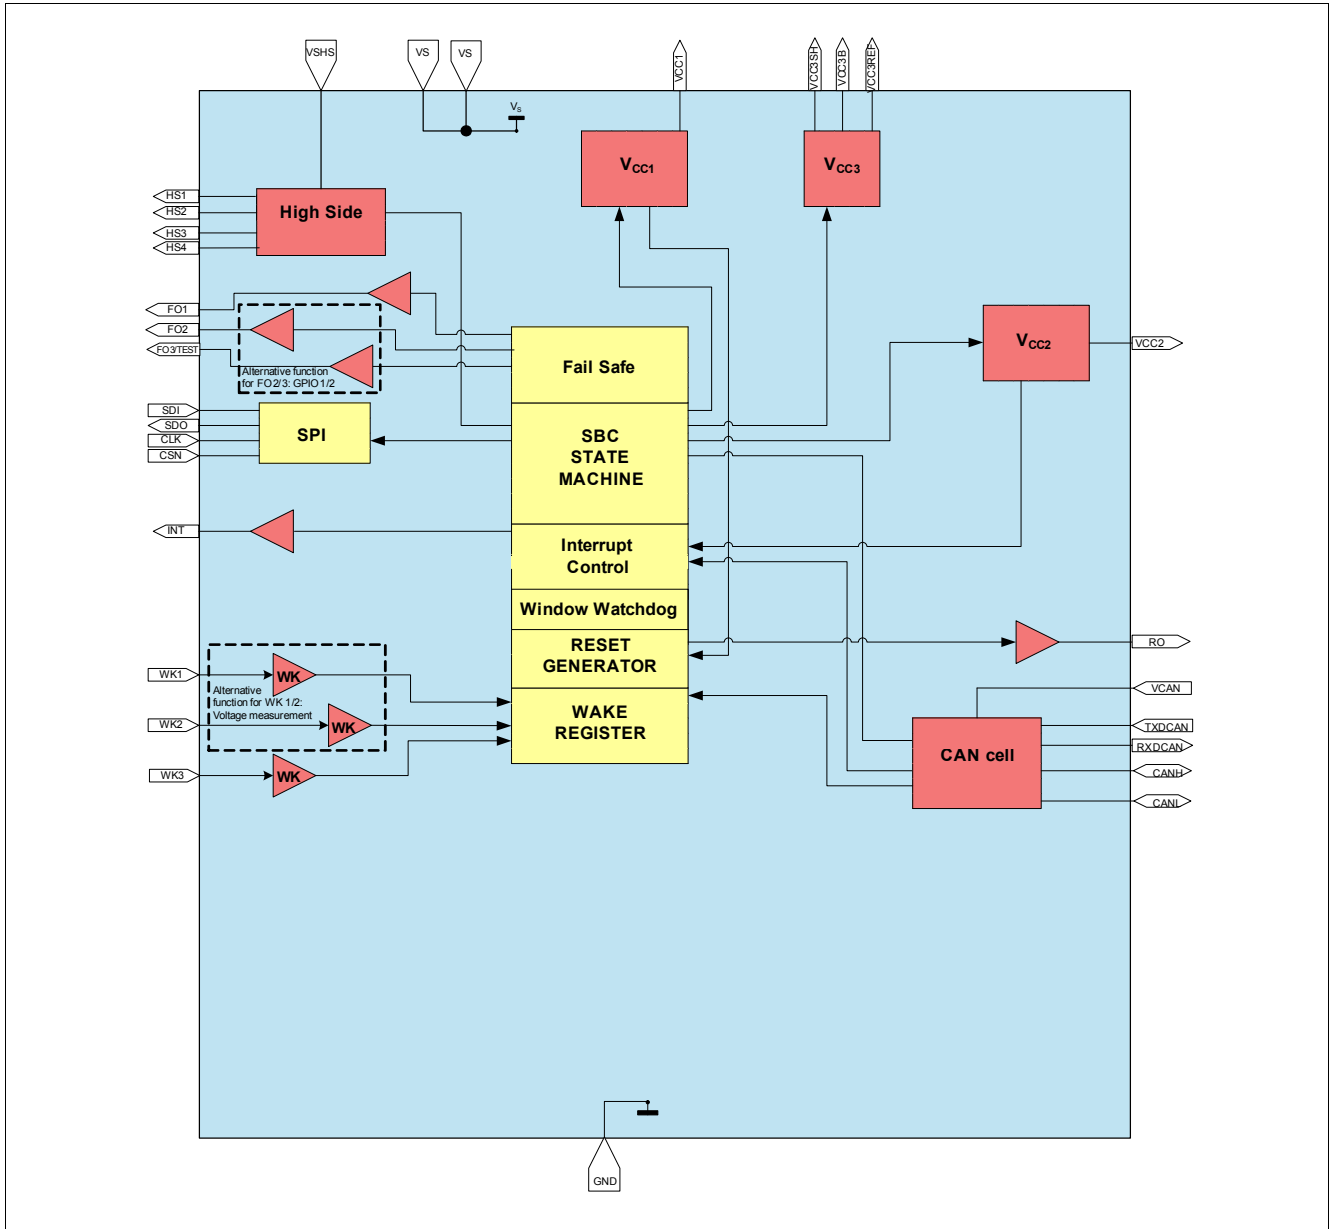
VSHS
VS
VS
$V_S$
VCC1
VCC3SH
VCC3B
VCC3REF
$V_{CC1}$
$V_{CC3}$
HS1
HS2
HS3
HS4
High Side
FO1
FO2
FO3/TEST
Alternative function for FO2/3: GPIO1/2
Fail Safe
$V_{CC2}$
VCC2
SDI
SDO
CLK
CSN
SPI
SBC STATE MACHINE
INT
Interrupt Control
Window Watchdog
RESET GENERATOR
RO
WK1
WK
Alternative function for WK 1/2: Voltage measurement
WK2
WK
WK3
WK
WAKE REGISTER
VCAN
TXDCAN
RXDCAN
CAN cell
CANH
CANL
GND